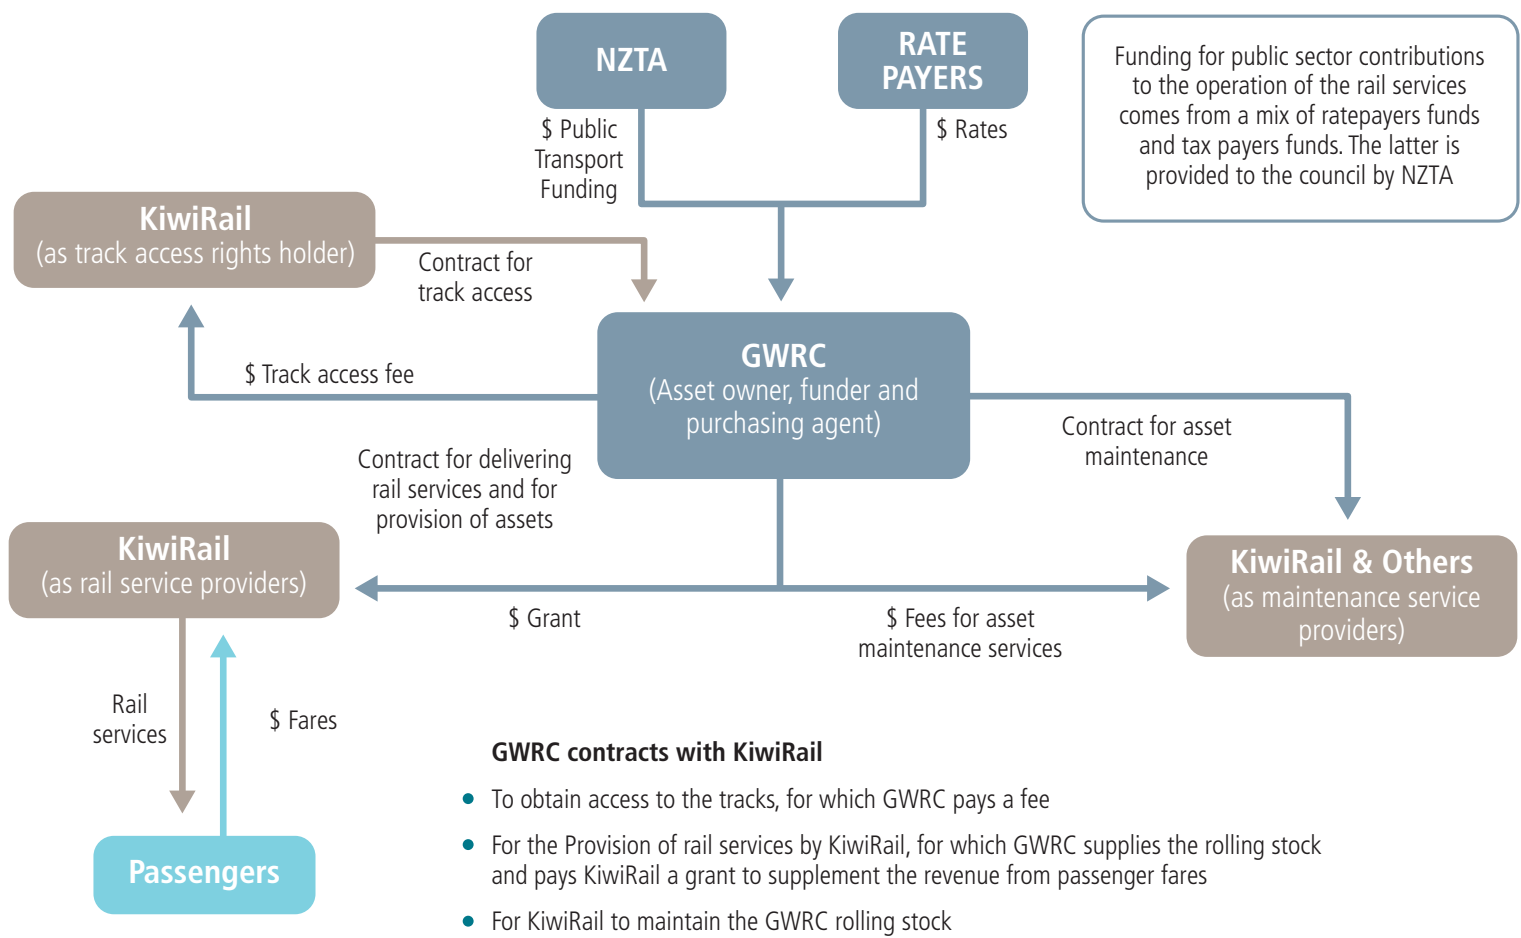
NZTA

RATE PAYERS

Funding for public sector contributions to the operation of the rail services comes from a mix of ratepayers funds and tax payers funds. The latter is provided to the council by NZTA

$ Public Transport Funding

$ Rates

KiwiRail
(as track access rights holder)

Contract for track access

$ Track access fee

GWRC
(Asset owner, funder and purchasing agent)

Contract for asset maintenance

Contract for delivering rail services and for provision of assets

KiwiRail
(as rail service providers)

KiwiRail & Others
(as maintenance service providers)

$ Grant

$ Fees for asset maintenance services

Rail services

$ Fares

Passengers

GWRC contracts with KiwiRail

- To obtain access to the tracks, for which GWRC pays a fee
- For the Provision of rail services by KiwiRail, for which GWRC supplies the rolling stock and pays KiwiRail a grant to supplement the revenue from passenger fares
- For KiwiRail to maintain the GWRC rolling stock